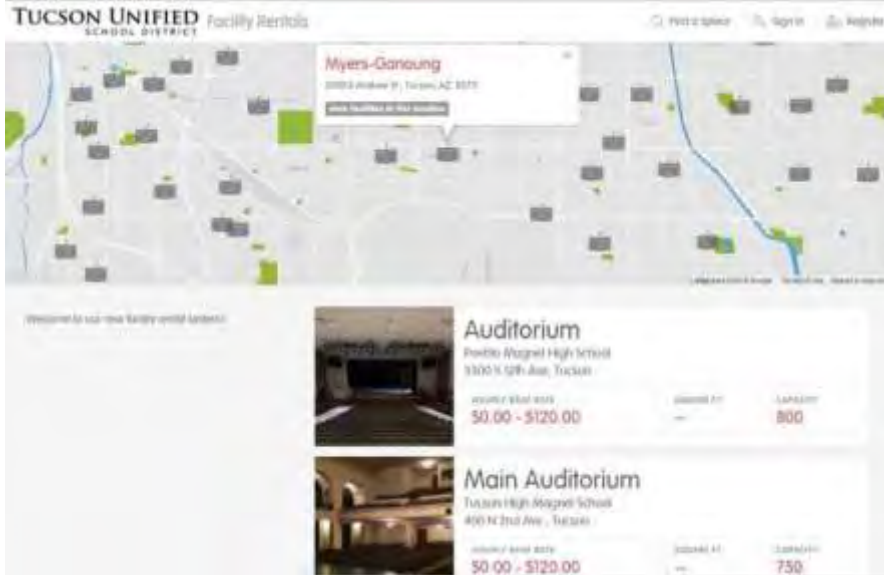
TUCSON UNIFIED SCHOOL DISTRICT Facility Rentals

Find a Space Sign In Register

Myers-Ganoung
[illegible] Tucson, AZ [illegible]
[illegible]

Welcome to our new facility rental system!

Auditorium
Pueblo Magnet High School
3500 S 12th Ave, Tucson
HOURLY BASE RATE
$0.00 - $120.00
SQUARE FT
—
CAPACITY
800

Main Auditorium
Tucson High Magnet School
400 N 2nd Ave, Tucson
HOURLY BASE RATE
$0.00 - $120.00
SQUARE FT
—
CAPACITY
750